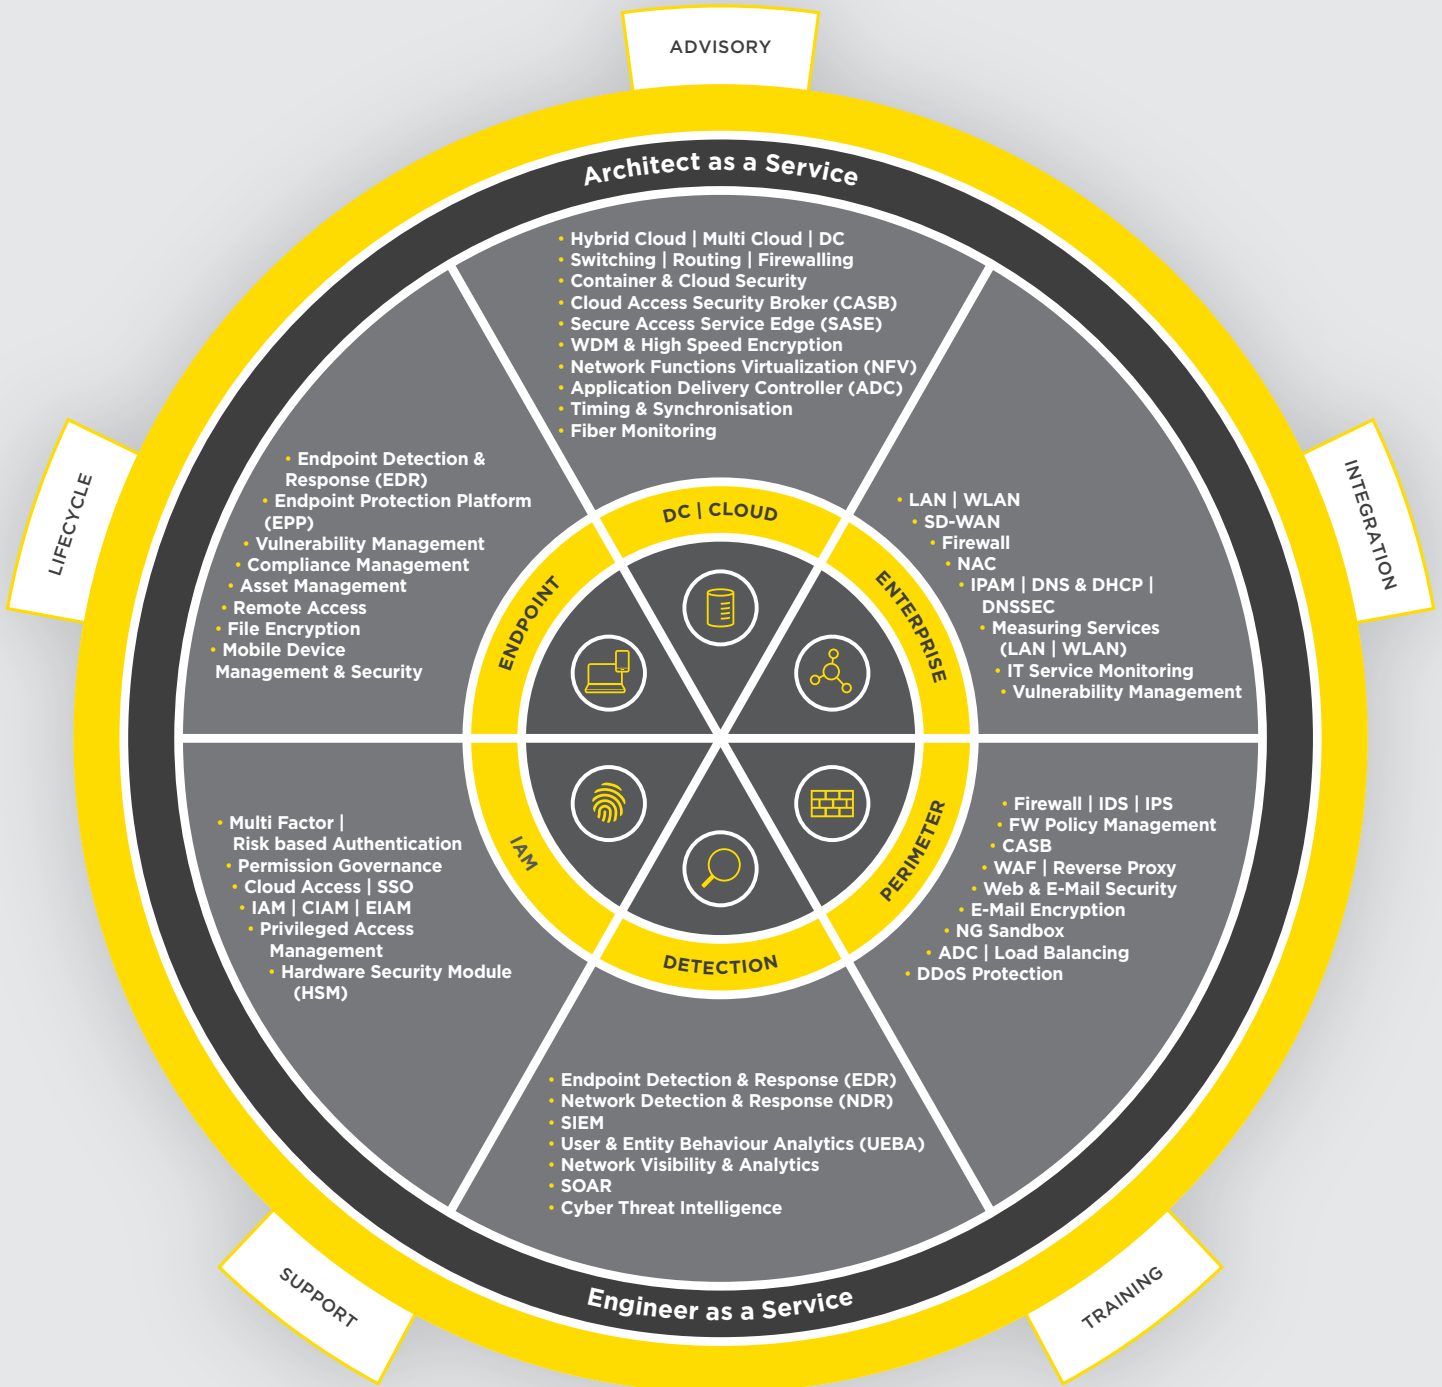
ADVISORY

Architect as a Service

• Hybrid Cloud | Multi Cloud | DC
• Switching | Routing | Firewalling
• Container & Cloud Security
• Cloud Access Security Broker (CASB)
• Secure Access Service Edge (SASE)
• WDM & High Speed Encryption
• Network Functions Virtualization (NFV)
• Application Delivery Controller (ADC)
• Timing & Synchronisation
• Fiber Monitoring

LIFECYCLE

• Endpoint Detection & Response (EDR)
• Endpoint Protection Platform (EPP)
• Vulnerability Management
• Compliance Management
• Asset Management
• Remote Access
• File Encryption
• Mobile Device Management & Security

INTEGRATION

• LAN | WLAN
• SD-WAN
• Firewall
• NAC
• IPAM | DNS & DHCP | DNSSEC
• Measuring Services (LAN | WLAN)
• IT Service Monitoring
• Vulnerability Management

DC | CLOUD

ENDPOINT

ENTERPRISE

IAM

PERIMETER

DETECTION

• Multi Factor | Risk based Authentication
• Permission Governance
• Cloud Access | SSO
• IAM | CIAM | EIAM
• Privileged Access Management
• Hardware Security Module (HSM)

• Firewall | IDS | IPS
• FW Policy Management
• CASB
• WAF | Reverse Proxy
• Web & E-Mail Security
• E-Mail Encryption
• NG Sandbox
• ADC | Load Balancing
• DDoS Protection

• Endpoint Detection & Response (EDR)
• Network Detection & Response (NDR)
• SIEM
• User & Entity Behaviour Analytics (UEBA)
• Network Visibility & Analytics
• SOAR
• Cyber Threat Intelligence

SUPPORT

Engineer as a Service

TRAINING